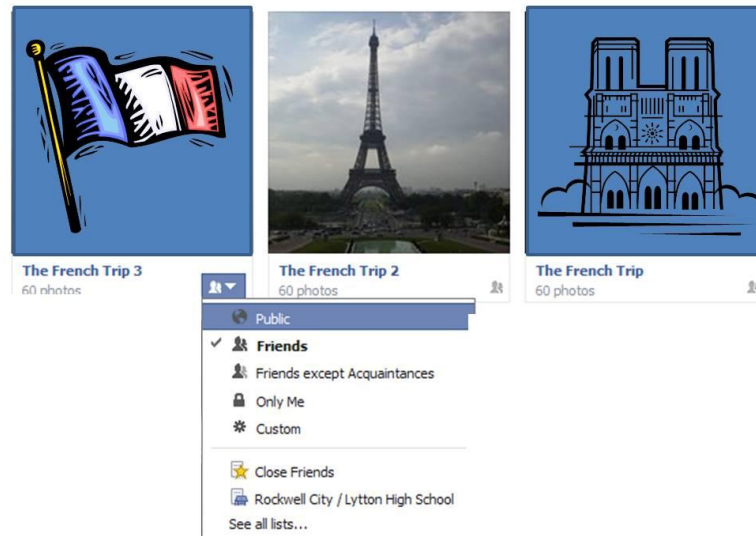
The French Trip 3
60 photos

The French Trip 2
60 photos

The French Trip
60 photos

Public
✓ Friends
Friends except Acquaintances
Only Me
Custom

Close Friends
Rockwell City / Lytton High School
See all lists...